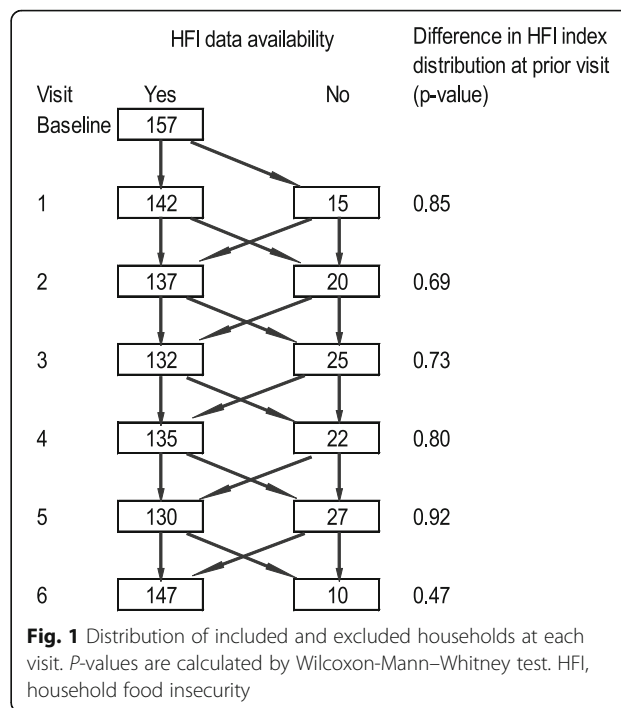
HFI data availability

Difference in HFI index distribution at prior visit (p-value)

| Visit | Yes | No | |
|---|---|---|---|
| Baseline | 157 | | |
| 1 | 142 | 15 | 0.85 |
| 2 | 137 | 20 | 0.69 |
| 3 | 132 | 25 | 0.73 |
| 4 | 135 | 22 | 0.80 |
| 5 | 130 | 27 | 0.92 |
| 6 | 147 | 10 | 0.47 |

**Fig. 1** Distribution of included and excluded households at each visit. *P*-values are calculated by Wilcoxon-Mann–Whitney test. HFI, household food insecurity